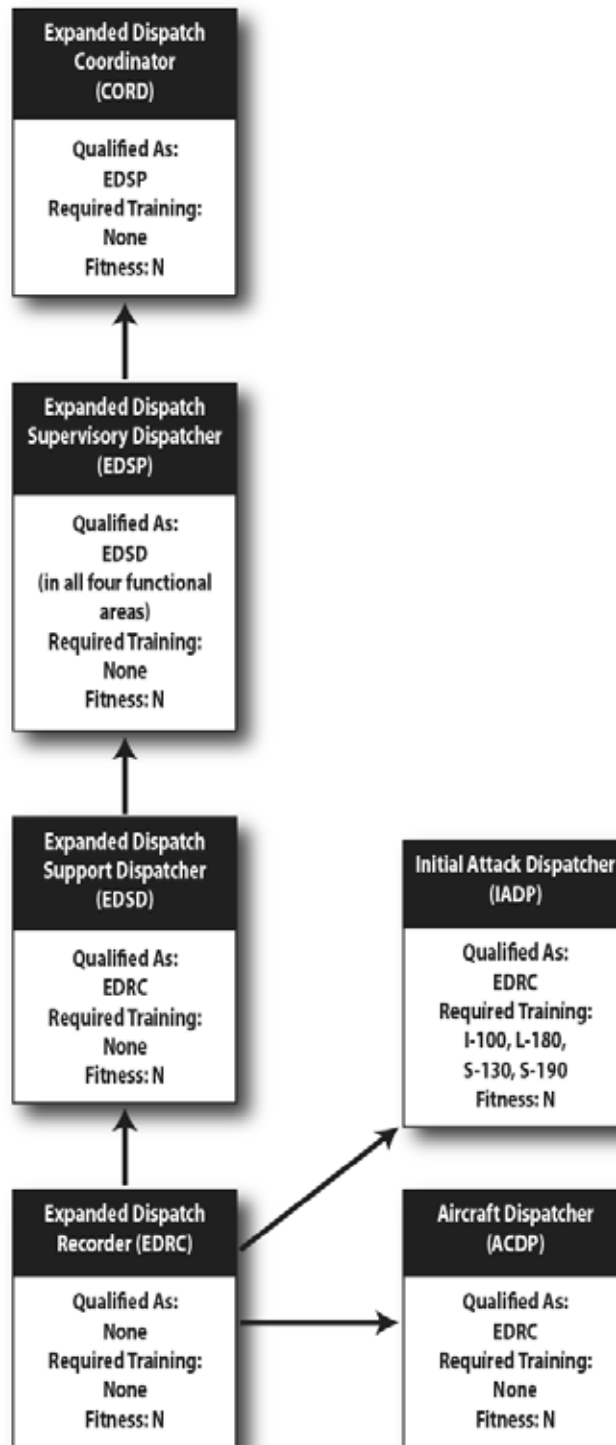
Expanded Dispatch Coordinator (CORD)

Qualified As:
EDSP
Required Training:
None
Fitness: N

Expanded Dispatch Supervisory Dispatcher (EDSP)

Qualified As:
EDSD
(in all four functional areas)
Required Training:
None
Fitness: N

Expanded Dispatch Support Dispatcher (EDSD)

Qualified As:
EDRC
Required Training:
None
Fitness: N

Initial Attack Dispatcher (IADP)

Qualified As:
EDRC
Required Training:
I-100, L-180, S-130, S-190
Fitness: N

Expanded Dispatch Recorder (EDRC)

Qualified As:
None
Required Training:
None
Fitness: N

Aircraft Dispatcher (ACDP)

Qualified As:
EDRC
Required Training:
None
Fitness: N